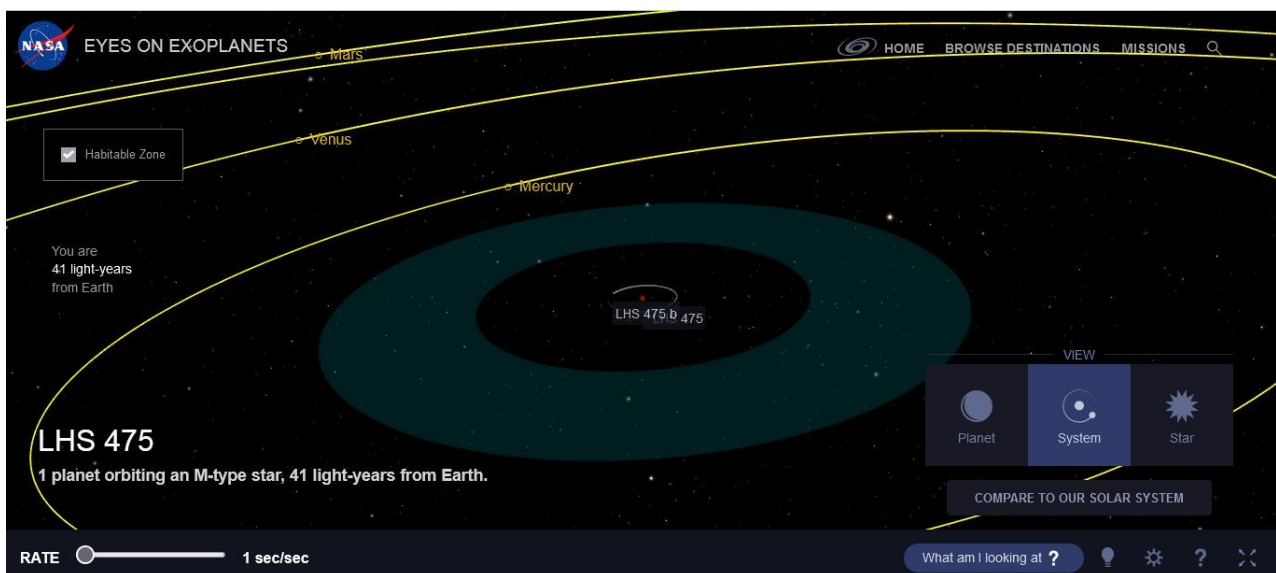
NASA EYES ON EXOPLANETS

HOME BROWSE DESTINATIONS MISSIONS

Mars

Venus

Mercury

Habitable Zone

You are
41 light-years
from Earth

LHS 475 b
LHS 475

VIEW

Planet System Star

LHS 475

1 planet orbiting an M-type star, 41 light-years from Earth.

COMPARE TO OUR SOLAR SYSTEM

RATE 1 sec/sec

What am I looking at ?

?